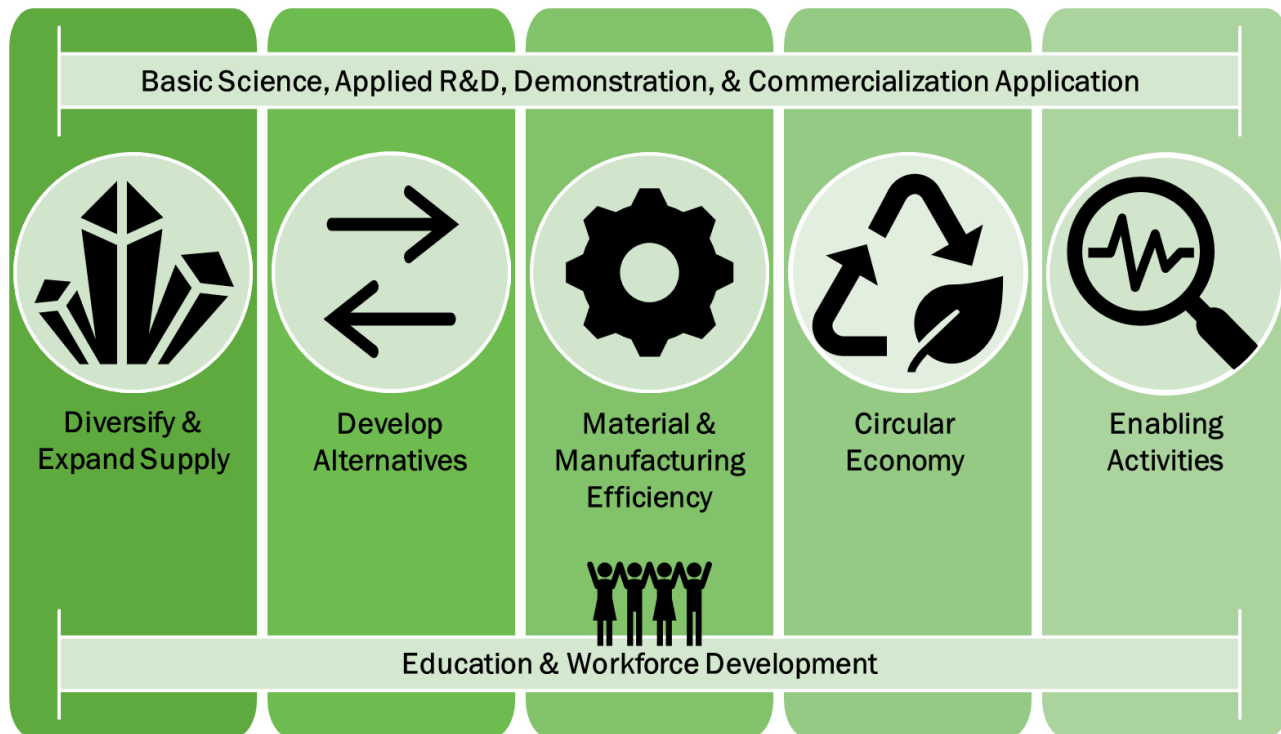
Basic Science, Applied R&D, Demonstration, & Commercialization Application

Diversify & Expand Supply

Develop Alternatives

Material & Manufacturing Efficiency

Circular Economy

Enabling Activities

Education & Workforce Development